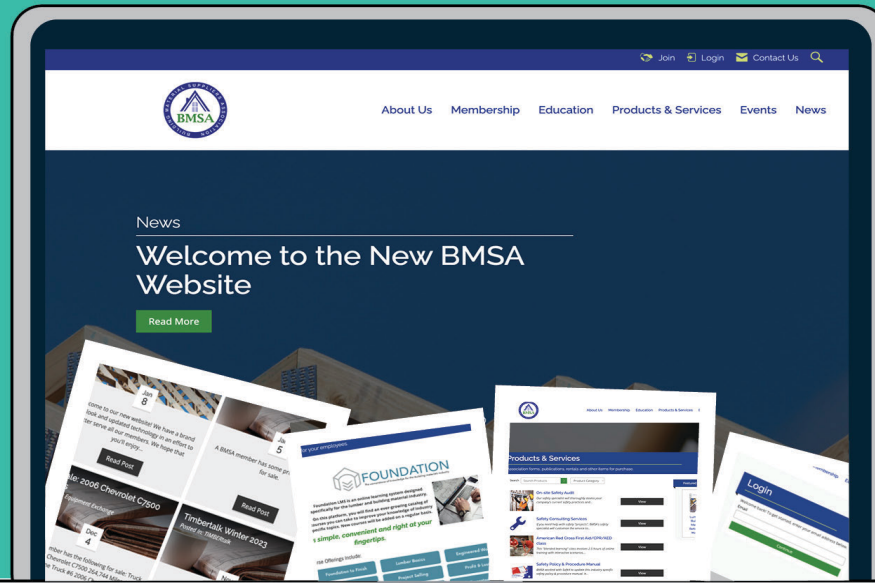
Join Login Contact Us

BMSA

About Us Membership Education Products & Services Events News

News

Welcome to the New BMSA Website

Read More

Jan 8

to our new website! We have a brand look and updated technology in an effort to better serve all our members. We hope that you'll enjoy...

Read Post

Jan 5

A BMSA member has some for sale.

Read Post

Sale: 2006 Chevrolet C7500

Equipment Exchange

Dec 4

member has the following for sale: Truck Chevrolet C7500

Timbertalk Winter 2023

for your employees.

FOUNDATION

simple, convenient and right at your fingertips.

Foundation in Brief

Lumber Basics

Engineered Wo

Project Selling

Products & Services

On-site Safety Audit

Safety Consulting Services

American Red Cross First Aid/CPR/AED Class

Safety Policy & Procedure Manual

View

Login

Email

Continue